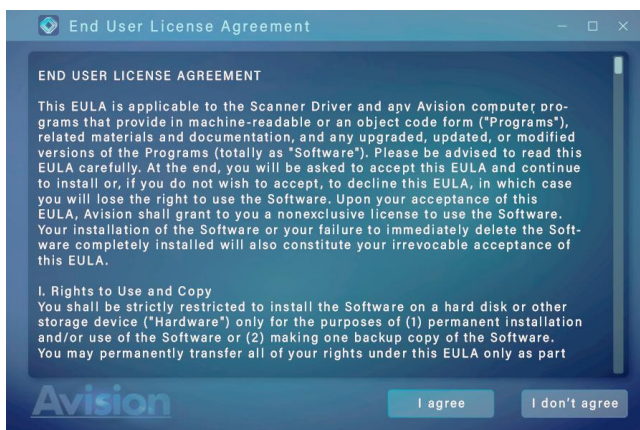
End User License Agreement

END USER LICENSE AGREEMENT

This EULA is applicable to the Scanner Driver and any Avision computer programs that provide in machine-readable or an object code form ("Programs"), related materials and documentation, and any upgraded, updated, or modified versions of the Programs (totally as "Software"). Please be advised to read this EULA carefully. At the end, you will be asked to accept this EULA and continue to install or, if you do not wish to accept, to decline this EULA, in which case you will lose the right to use the Software. Upon your acceptance of this EULA, Avision shall grant to you a nonexclusive license to use the Software. Your installation of the Software or your failure to immediately delete the Software completely installed will also constitute your irrevocable acceptance of this EULA.

I. Rights to Use and Copy
You shall be strictly restricted to install the Software on a hard disk or other storage device ("Hardware") only for the purposes of (1) permanent installation and/or use of the Software or (2) making one backup copy of the Software. You may permanently transfer all of your rights under this EULA only as part

Avision

I agree

I don't agree